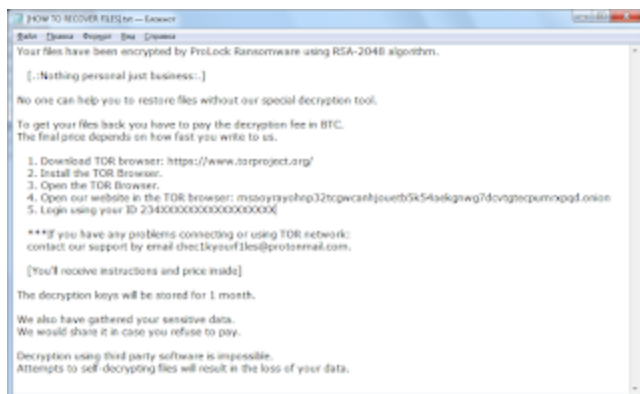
[HOW TO RECOVER FILES].txt — Блокнот

Файл Правка Формат Вид Справка

Your files have been encrypted by ProLock Ransomware using RSA-2048 algorithm.

[.:Nothing personal just business:.]

No one can help you to restore files without our special decryption tool.

To get your files back you have to pay the decryption fee in BTC.
The final price depends on how fast you write to us.

1. Download TOR browser: https://www.torproject.org/
2. Install the TOR Browser.
3. Open the TOR Browser.
4. Open our website in the TOR browser: msaoyrayohnp32tcgwcanhjouetb5k54aekgnwg7dcvtgtecpumrxpqd.onion
5. Login using your ID 234XXXXXXXXXXXXXXXXX

***If you have any problems connecting or using TOR network:
contact our support by email chec1kyourf1les@protonmail.com.

[You'll receive instructions and price inside]

The decryption keys will be stored for 1 month.

We also have gathered your sensitive data.
We would share it in case you refuse to pay.

Decryption using third party software is impossible.
Attempts to self-decrypting files will result in the loss of your data.